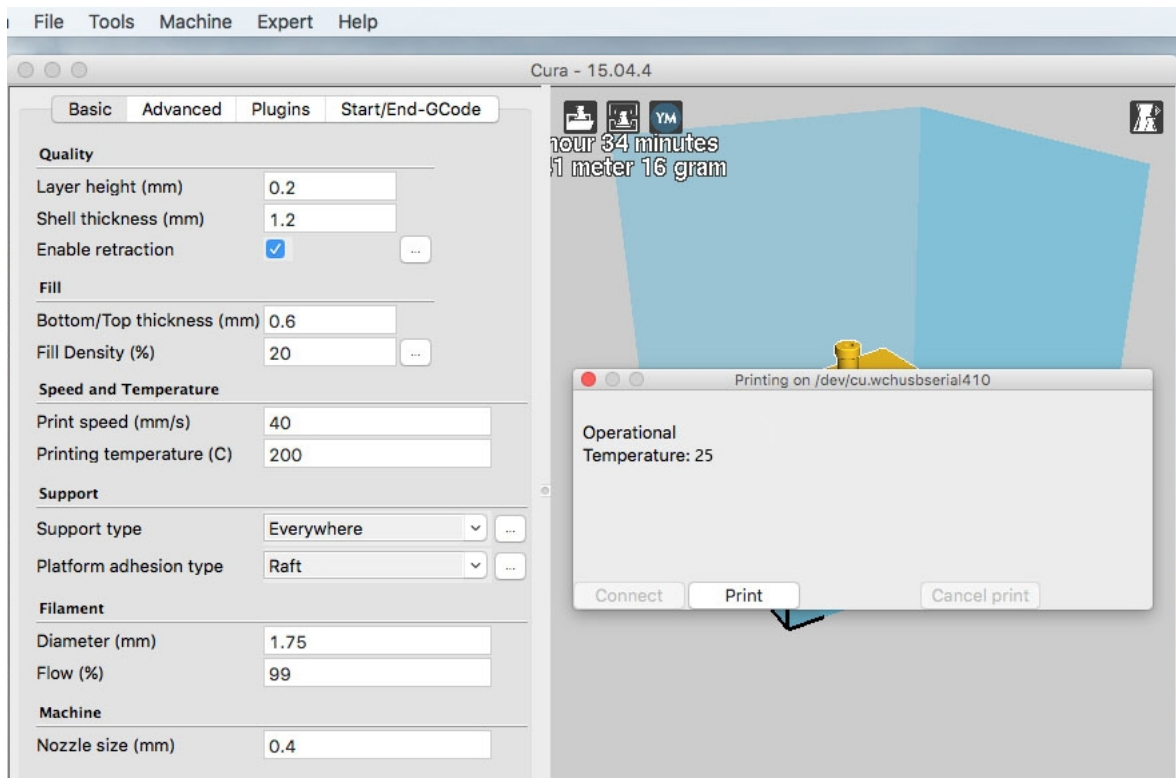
File Tools Machine Expert Help

Cura - 15.04.4

Basic Advanced Plugins Start/End-GCode

Quality
Layer height (mm) 0.2
Shell thickness (mm) 1.2
Enable retraction ...

Fill
Bottom/Top thickness (mm) 0.6
Fill Density (%) 20 ...

Speed and Temperature
Print speed (mm/s) 40
Printing temperature (C) 200

Support
Support type Everywhere ...
Platform adhesion type Raft ...

Filament
Diameter (mm) 1.75
Flow (%) 99

Machine
Nozzle size (mm) 0.4

YM

hour 34 minutes
1 meter 16 gram

Printing on /dev/cu.wchusbserial410

Operational
Temperature: 25

Connect Print Cancel print